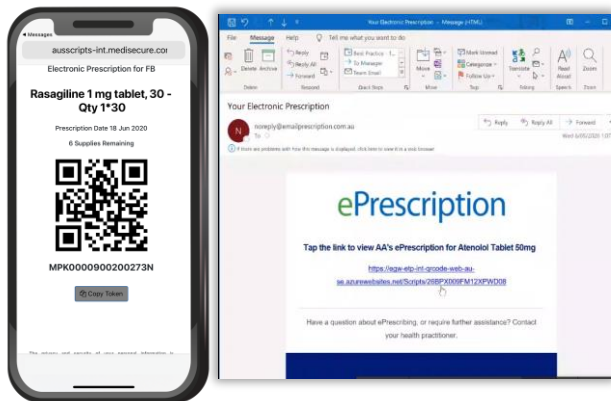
◂ Messages
ausscripts-int.medisecure.cor
Electronic Prescription for FB
Rasagiline 1 mg tablet, 30 - Qty 1*30
Prescription Date 18 Jun 2020
6 Supplies Remaining
MPK0000900200273N
Copy Token
The privacy and security of your personal information is

Your Electronic Prescription - Message (HTML)
File Message Help Tell me what you want to do
Delete Archive Reply Reply All Forward Best Practice To Manager Team Email Move Mark Unread Categorize Follow Up Translate Read Aloud Zoom
Delete Respond Quick Steps Move Tags Editing Speech Zoom
Your Electronic Prescription
N noreply@emailprescription.com.au
To
Reply Reply All Forward
Wed 6/05/2020 1:07
If there are problems with how this message is displayed, click here to view it in a web browser.
ePrescription
Tap the link to view AA's ePrescription for Atenolol Tablet 50mg
https://egw-etp-int-qrcode-web-au-se.azurewebsites.net/Scripts/2BBPX009FM12XPWD08
Have a question about ePrescribing, or require further assistance? Contact your health practitioner.